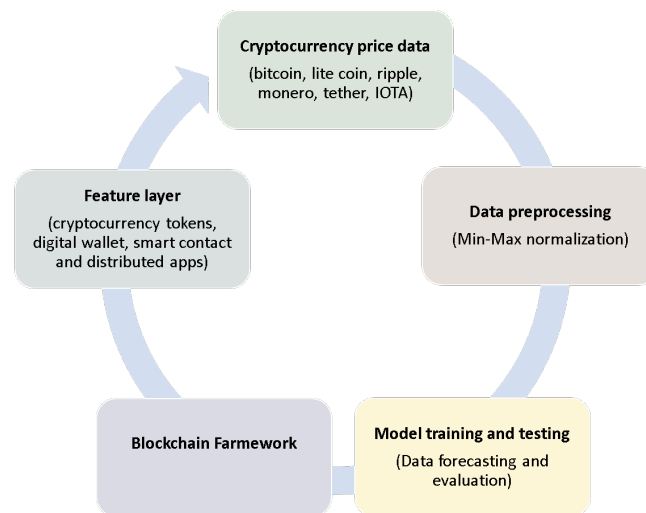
Cryptocurrency price data
(bitcoin, lite coin, ripple, monero, tether, IOTA)

Data preprocessing
(Min-Max normalization)

Model training and testing
(Data forecasting and evaluation)

Blockchain Farmework

Feature layer
(cryptocurrency tokens, digital wallet, smart contact and distributed apps)